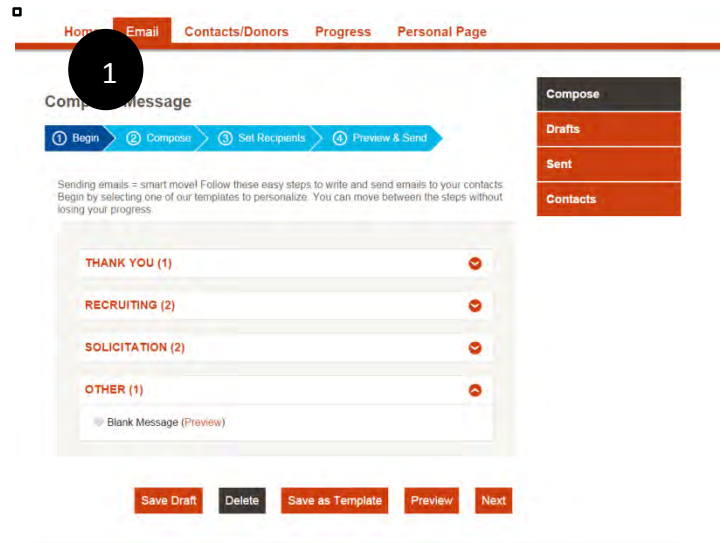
Hom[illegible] Email Contacts/Donors Progress Personal Page

1

Comp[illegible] Message

① Begin ② Compose ③ Set Recipients ④ Preview & Send

Sending emails = smart move! Follow these easy steps to write and send emails to your contacts. Begin by selecting one of our templates to personalize. You can move between the steps without losing your progress.

THANK YOU (1)

RECRUITING (2)

SOLICITATION (2)

OTHER (1)

Blank Message (Preview)

Save Draft Delete Save as Template Preview Next

Compose
Drafts
Sent
Contacts